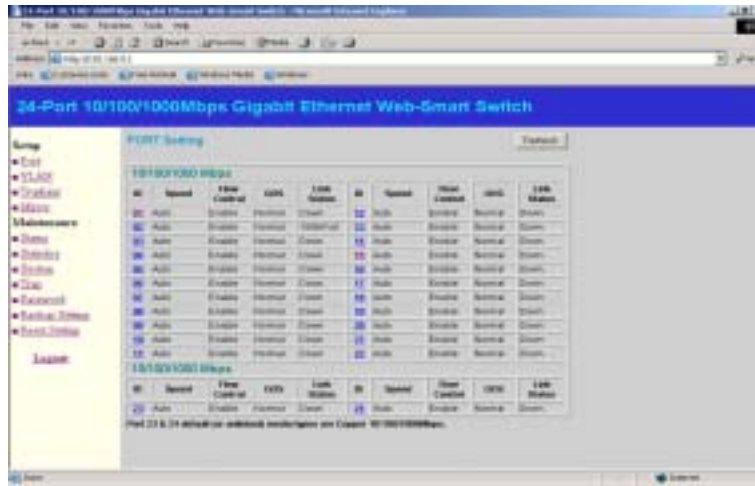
24-Port 10/100/1000Mbps Gigabit Ethernet Web-Smart Switch - Microsoft Internet Explorer

File Edit View Favorites Tools Help

Address http://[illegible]

24-Port 10/100/1000Mbps Gigabit Ethernet Web-Smart Switch

Setup
Port
VLAN
Trunking
Mirror
Maintenance
Status
Statistics
System
Trap
Password
Backup Setting
Reset Setting

Logout

PORT Setting

Refresh

10/100/1000 Mbps

| ID | Speed | Flow Control | QOS | Link Status | ID | Speed | Flow Control | QOS | Link Status |
|---|---|---|---|---|---|---|---|---|---|
| 01 | Auto | Enable | Normal | Down | 12 | Auto | Enable | Normal | Down |
| 02 | Auto | Enable | Normal | 100M/Full | 13 | Auto | Enable | Normal | Down |
| 03 | Auto | Enable | Normal | Down | 14 | Auto | Enable | Normal | Down |
| 04 | Auto | Enable | Normal | Down | 15 | Auto | Enable | Normal | Down |
| 05 | Auto | Enable | Normal | Down | 16 | Auto | Enable | Normal | Down |
| 06 | Auto | Enable | Normal | Down | 17 | Auto | Enable | Normal | Down |
| 07 | Auto | Enable | Normal | Down | 18 | Auto | Enable | Normal | Down |
| 08 | Auto | Enable | Normal | Down | 19 | Auto | Enable | Normal | Down |
| 09 | Auto | Enable | Normal | Down | 20 | Auto | Enable | Normal | Down |
| 10 | Auto | Enable | Normal | Down | 21 | Auto | Enable | Normal | Down |
| 11 | Auto | Enable | Normal | Down | 22 | Auto | Enable | Normal | Down |

10/100/1000 Mbps

| ID | Speed | Flow Control | QOS | Link Status | ID | Speed | Flow Control | QOS | Link Status |
|---|---|---|---|---|---|---|---|---|---|
| 23 | Auto | Enable | Normal | Down | 24 | Auto | Enable | Normal | Down |

Port 23 & 24 default are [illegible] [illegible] are Copper 10/100/1000Mbps.

Done

Internet